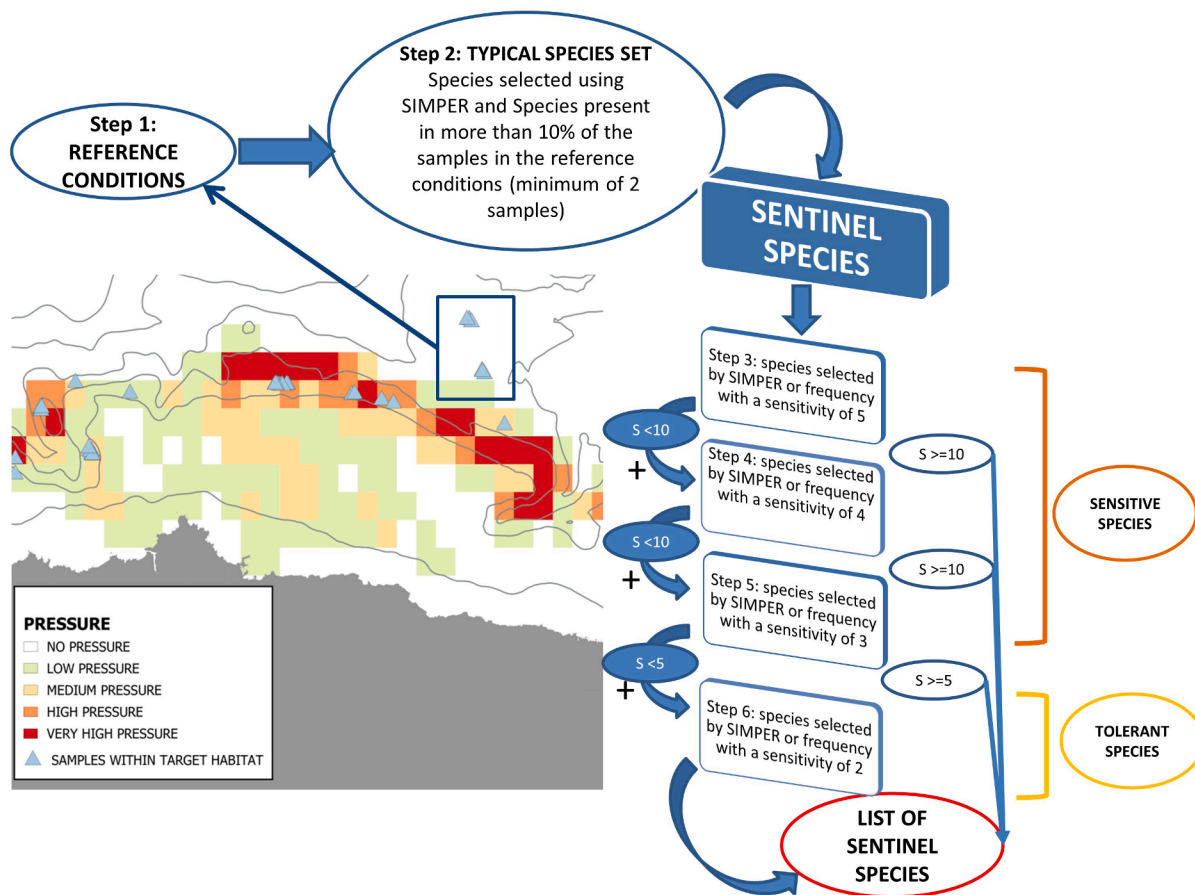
Step 1: REFERENCE CONDITIONS

Step 2: TYPICAL SPECIES SET
Species selected using SIMPER and Species present in more than 10% of the samples in the reference conditions (minimum of 2 samples)

SENTINEL SPECIES

Step 3: species selected by SIMPER or frequency with a sensitivity of 5

S <10
+

Step 4: species selected by SIMPER or frequency with a sensitivity of 4

S >=10

S <10
+

Step 5: species selected by SIMPER or frequency with a sensitivity of 3

S >=10

S <5
+

S >=5

Step 6: species selected by SIMPER or frequency with a sensitivity of 2

SENSITIVE SPECIES

TOLERANT SPECIES

LIST OF SENTINEL SPECIES

PRESSURE
NO PRESSURE
LOW PRESSURE
MEDIUM PRESSURE
HIGH PRESSURE
VERY HIGH PRESSURE
SAMPLES WITHIN TARGET HABITAT